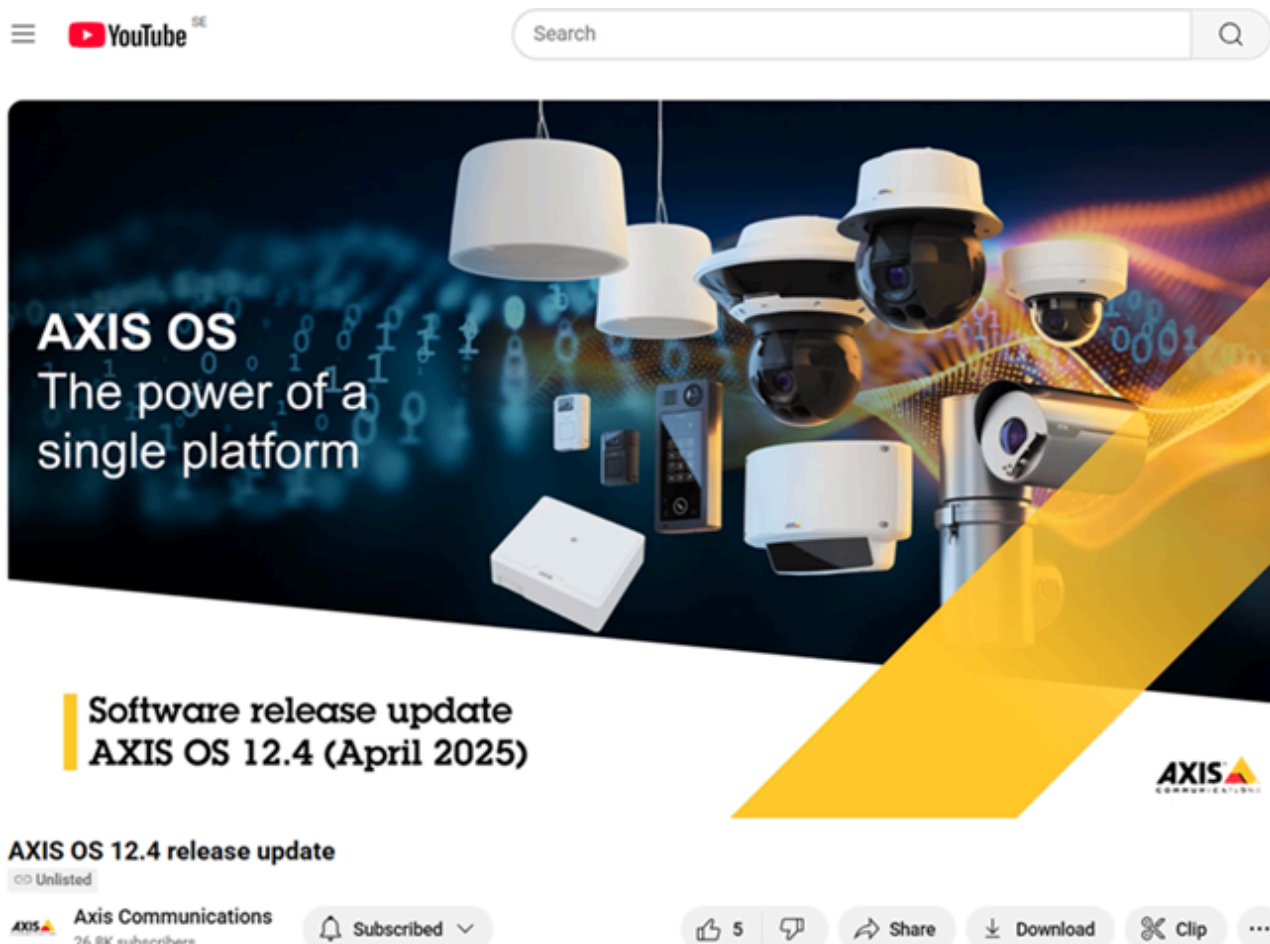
YouTube SE

Search

AXIS OS
The power of a single platform

Software release update
AXIS OS 12.4 (April 2025)

AXIS COMMUNICATIONS

AXIS OS 12.4 release update

Unlisted

AXIS

Axis Communications
26.8K subscribers

Subscribed

5

Share

Download

Clip

...